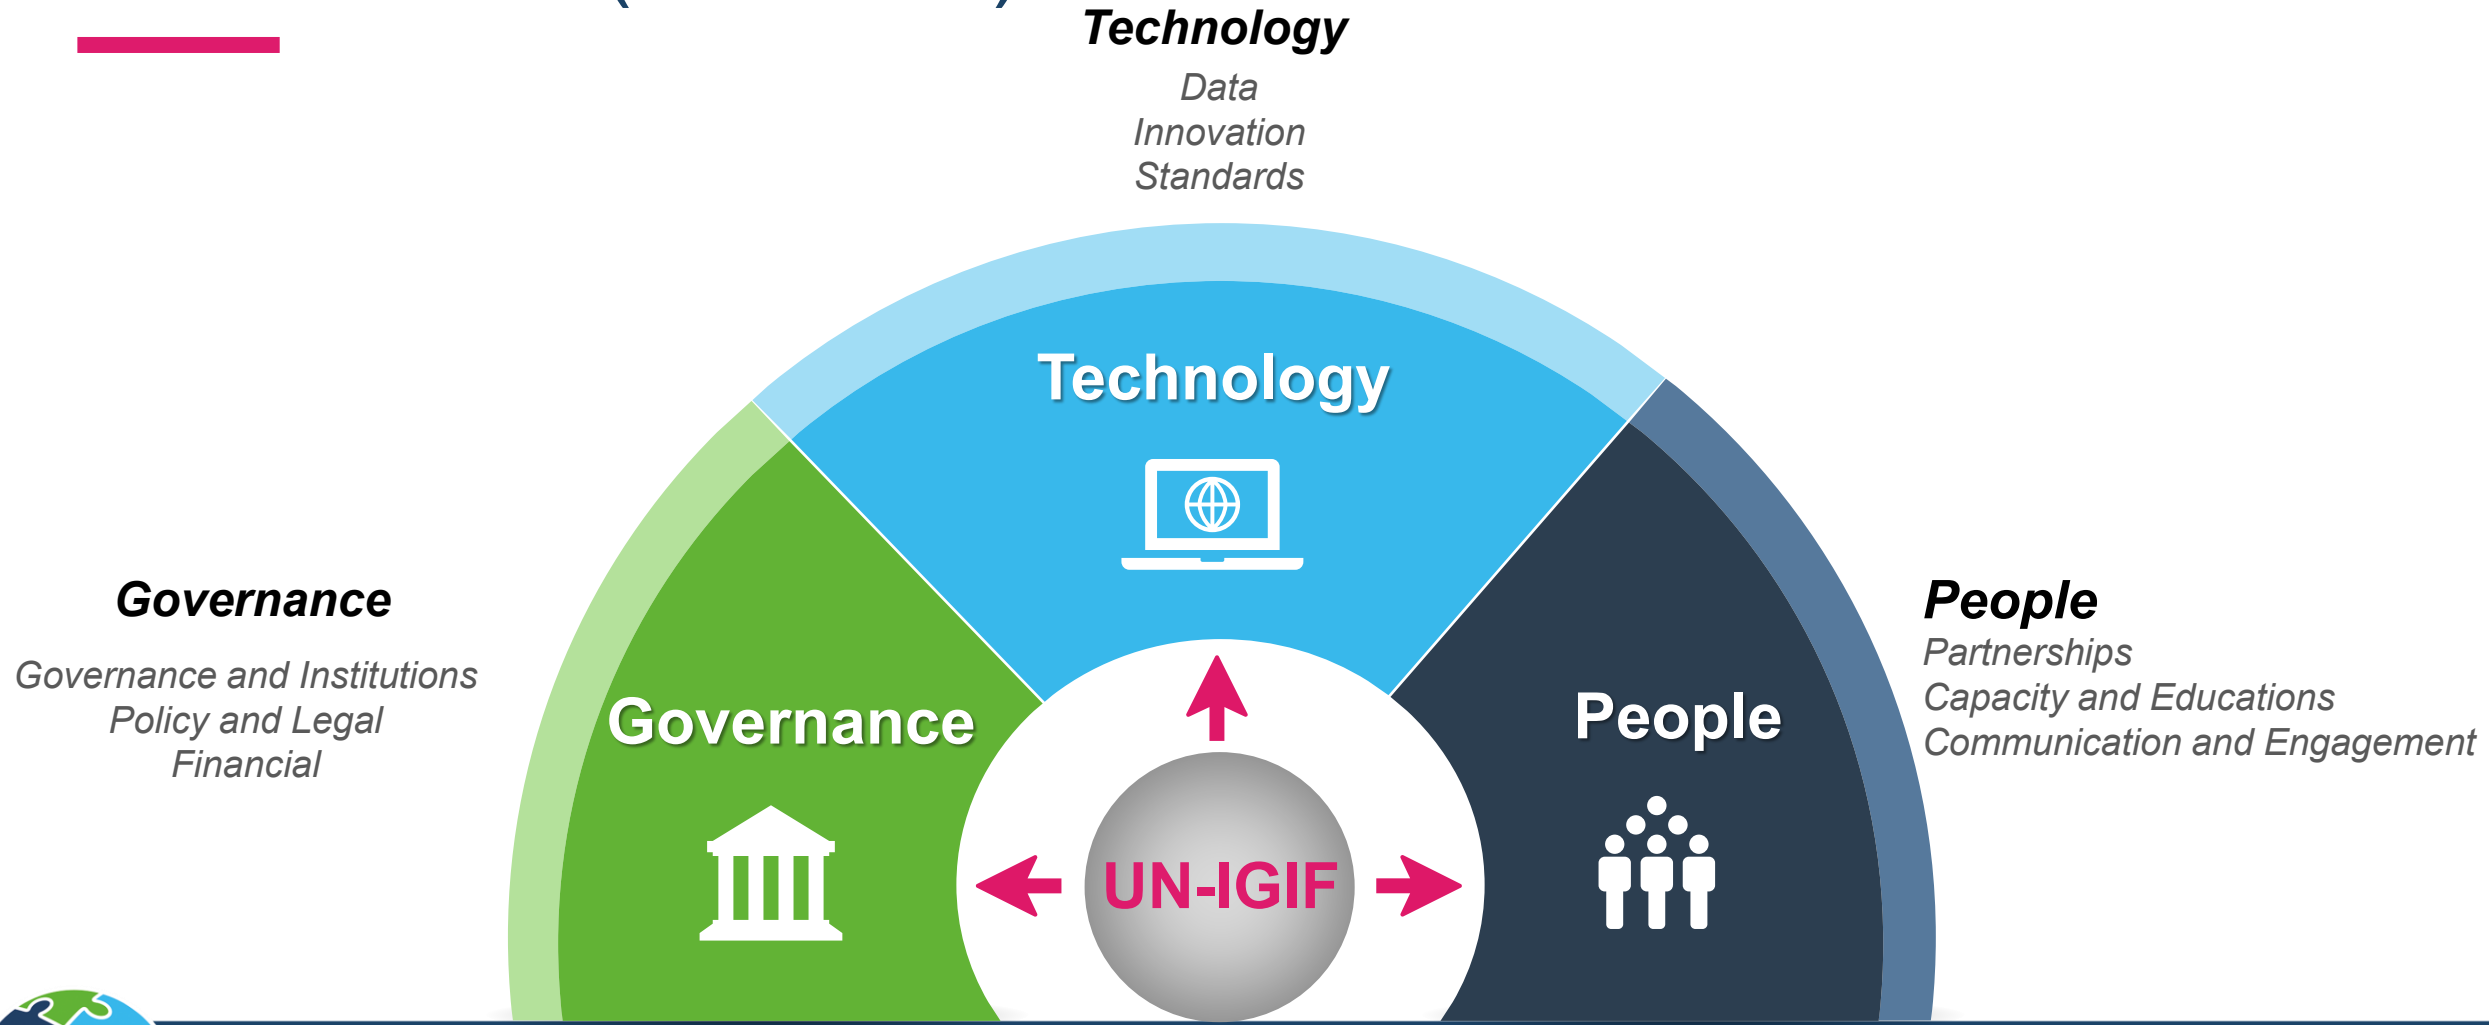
Technology
Data
Innovation
Standards

Governance
Governance and Institutions
Policy and Legal
Financial

Technology

Governance

UN-IGIF

People

People
Partnerships
Capacity and Educations
Communication and Engagement